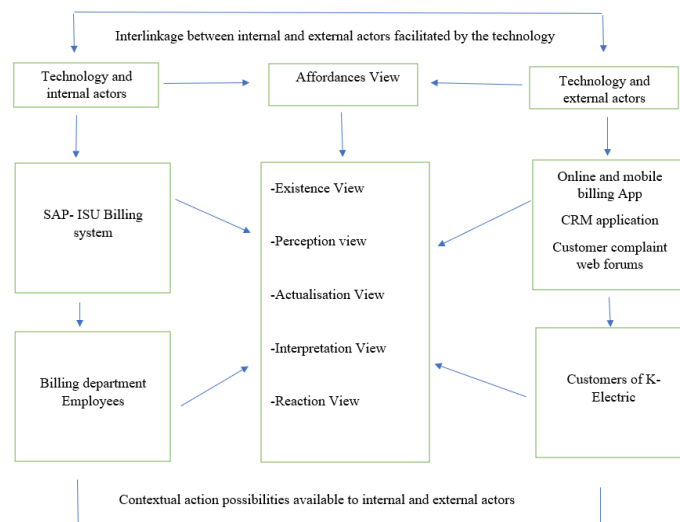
Interlinkage between internal and external actors facilitated by the technology

Technology and internal actors

Affordances View

Technology and external actors

SAP- ISU Billing system

-Existence View

-Perception view

-Actualisation View

-Interpretation View

-Reaction View

Online and mobile billing App

CRM application

Customer complaint web forums

Billing department Employees

Customers of K-Electric

Contextual action possibilities available to internal and external actors